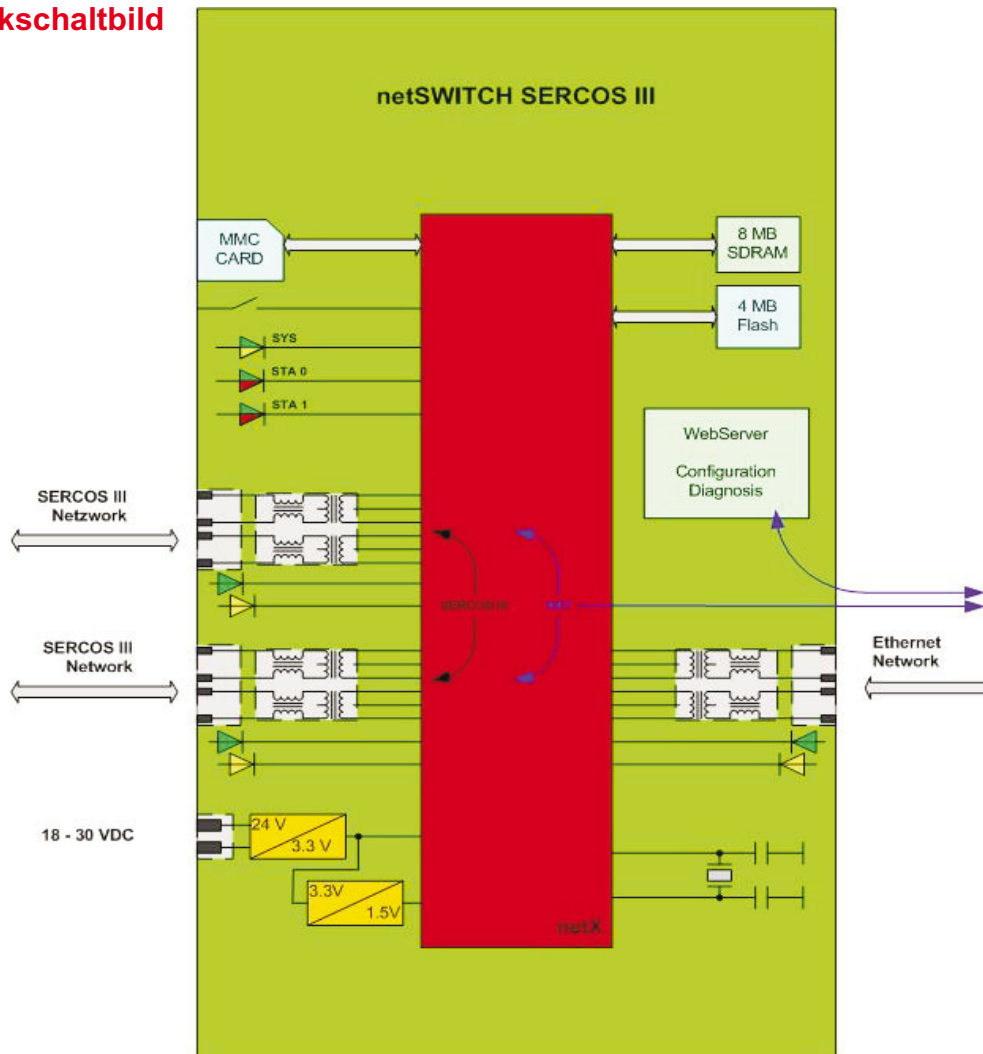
kschaltbild

netSWITCH SERCOS III

MMC CARD

8 MB SDRAM

4 MB Flash

SYS

STA 0

STA 1

WebServer

Configuration Diagnosis

SERCOS III Netzwork

SERCOS III

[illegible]

SERCOS III Network

Ethernet Network

18 - 30 VDC

24 V

3.3 V

3.3V

1.5V

netX